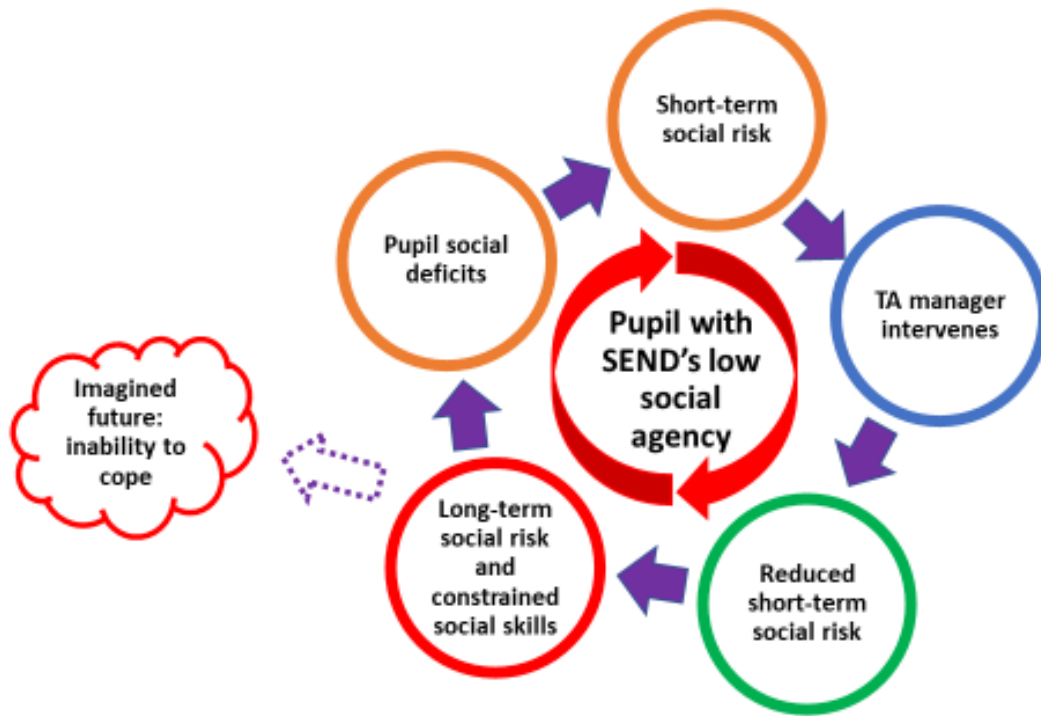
Short-term social risk

Pupil social deficits

TA manager intervenes

Pupil with SEND's low social agency

Imagined future: inability to cope

Long-term social risk and constrained social skills

Reduced short-term social risk